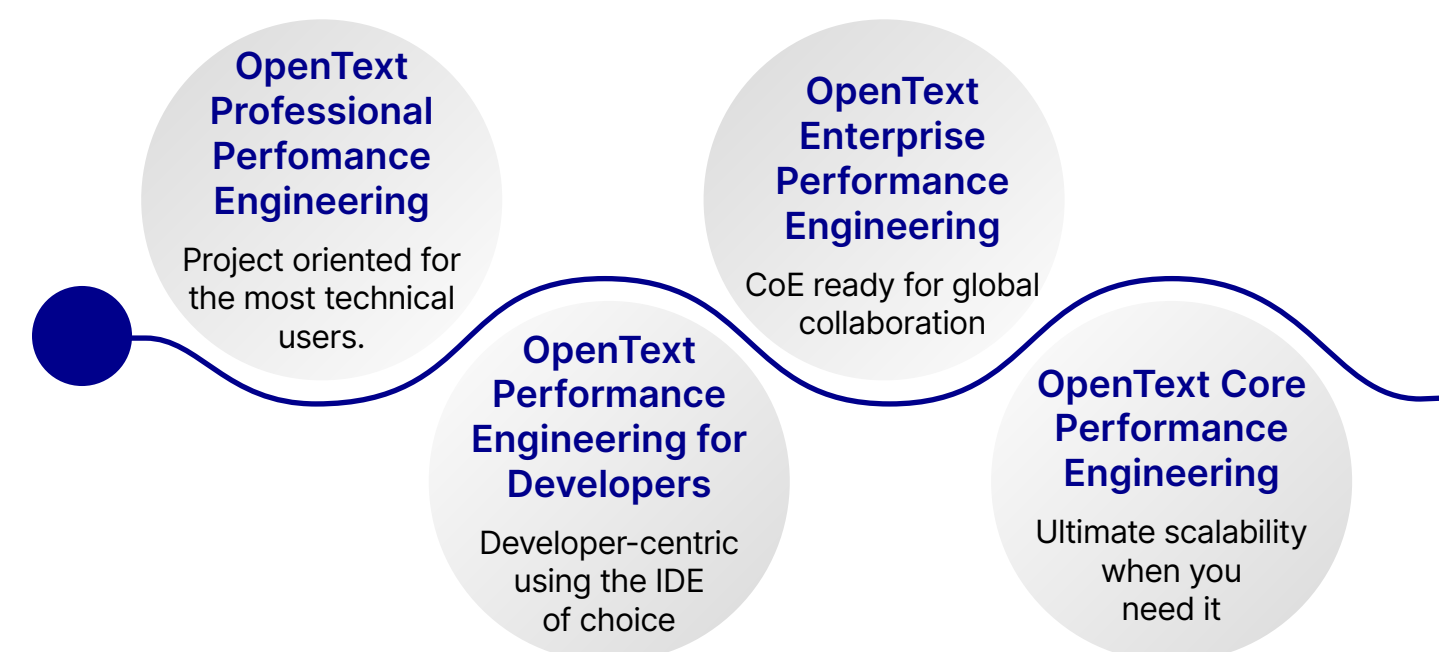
OpenText Professional Perfomance Engineering

Project oriented for the most technical users.

OpenText Performance Engineering for Developers

Developer-centric using the IDE of choice

OpenText Enterprise Performance Engineering

CoE ready for global collaboration

OpenText Core Performance Engineering

Ultimate scalability when you need it